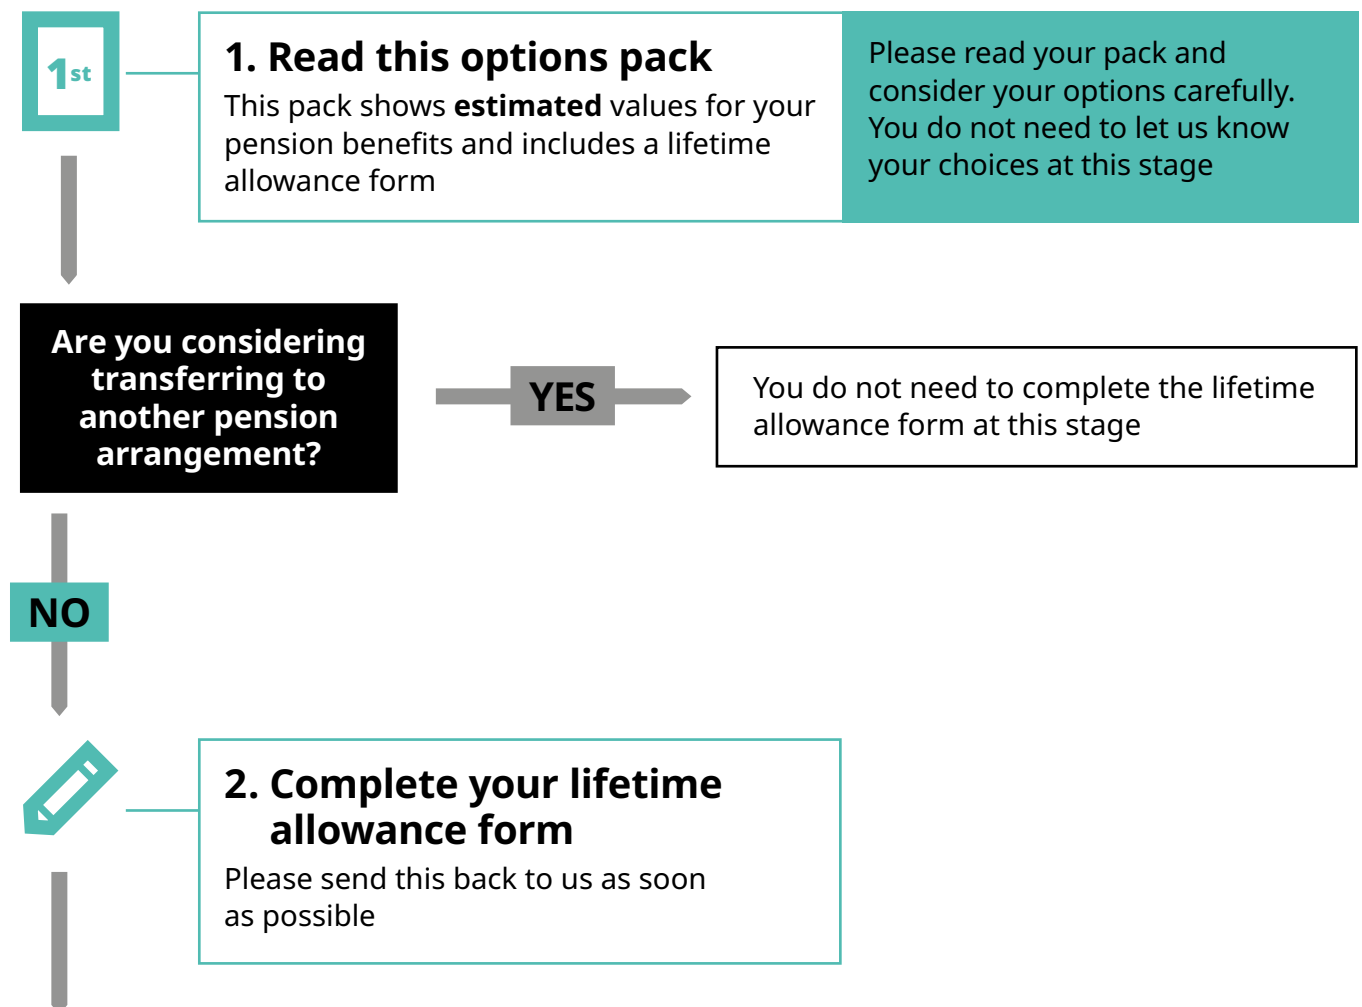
1st

1. Read this options pack

This pack shows **estimated** values for your pension benefits and includes a lifetime allowance form

Please read your pack and consider your options carefully. You do not need to let us know your choices at this stage

Are you considering transferring to another pension arrangement?

YES

You do not need to complete the lifetime allowance form at this stage

NO

2. Complete your lifetime allowance form

Please send this back to us as soon as possible